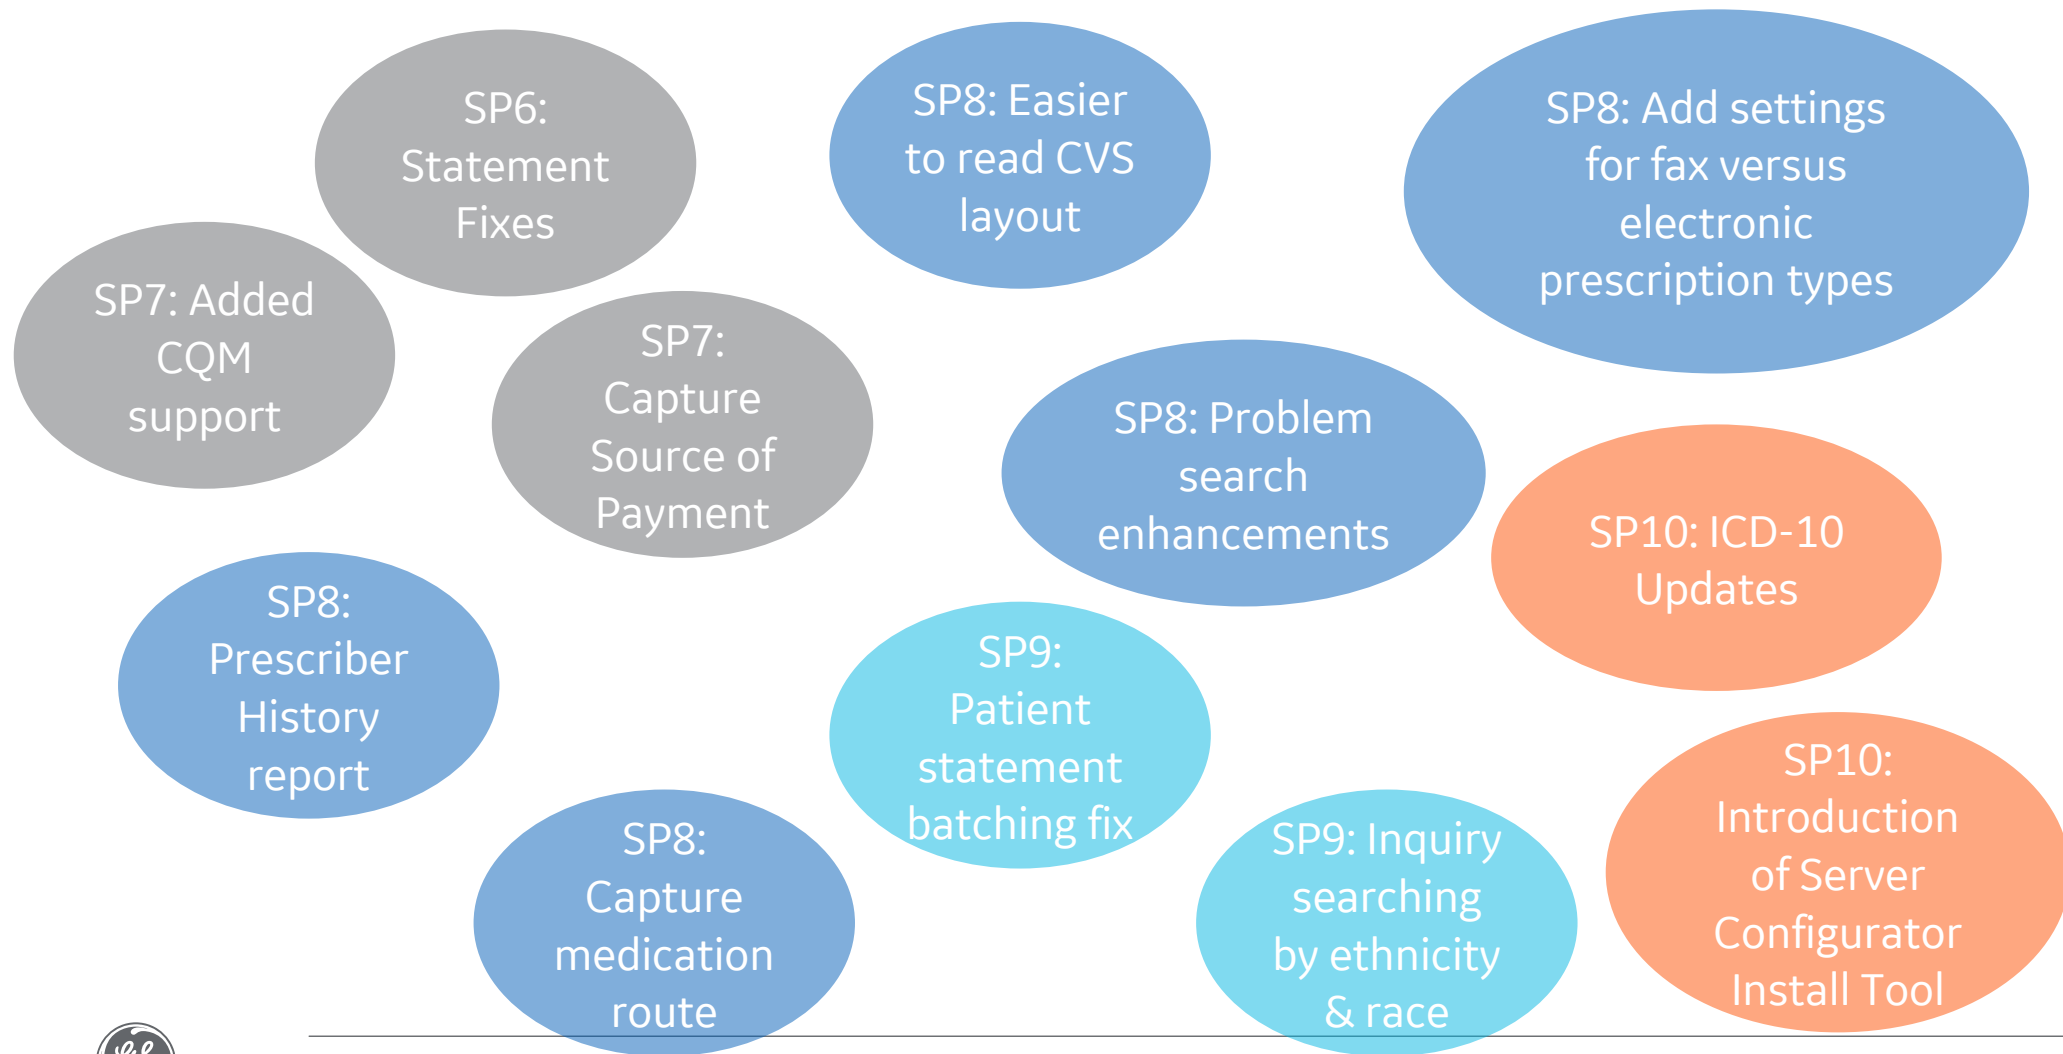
SP6: Statement Fixes

SP7: Added CQM support

SP7: Capture Source of Payment

SP8: Easier to read CVS layout

SP8: Add settings for fax versus electronic prescription types

SP8: Problem search enhancements

SP10: ICD-10 Updates

SP8: Prescriber History report

SP9: Patient statement batching fix

SP8: Capture medication route

SP9: Inquiry searching by ethnicity & race

SP10: Introduction of Server Configurator Install Tool